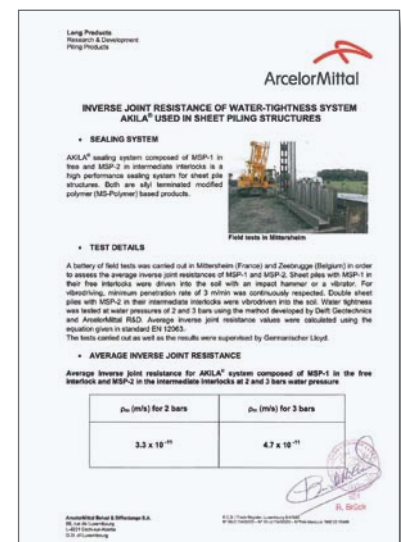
Long Products
Research & Development
Piling Products

ArcelorMittal

INVERSE JOINT RESISTANCE OF WATER-TIGHTNESS SYSTEM AKILA® USED IN SHEET PILING STRUCTURES

• SEALING SYSTEM

AKILA® sealing system composed of MSP-1 in free and MSP-2 in intermediate interlocks is a high performance sealing system for sheet pile structures. Both are silyl terminated modified polymer (MS-Polymer) based products.

Field tests in Mittersheim

• TEST DETAILS

A battery of field tests was carried out in Mittersheim (France) and Zeebrugge (Belgium) in order to assess the average inverse joint resistances of MSP-1 and MSP-2. Sheet piles with MSP-1 in their free interlocks were driven into the soil with an impact hammer or a vibrator. For vibrodriving, minimum penetration rate of 3 m/min was continuously respected. Double sheet piles with MSP-2 in their intermediate interlocks were vibrodriven into the soil. Water tightness was tested at water pressures of 2 and 3 bars using the method developed by Delft Geotechnics and ArcelorMittal R&D. Average inverse joint resistance values were calculated using the equation given in standard EN 12063.
The tests carried out as well as the results were supervised by Germanischer Lloyd.

• AVERAGE INVERSE JOINT RESISTANCE

Average inverse joint resistance for AKILA® system composed of MSP-1 in the free interlock and MSP-2 in the intermediate interlocks at 2 and 3 bars water pressure

| $\rho_m$ (m/s) for 2 bars | $\rho_m$ (m/s) for 3 bars |
|---|---|
| $3.3 \times 10^{-11}$ | $4.7 \times 10^{-11}$ |

B. Brück

ArcelorMittal Belval & Differdange S.A.
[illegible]
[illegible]
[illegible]

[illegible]
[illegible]